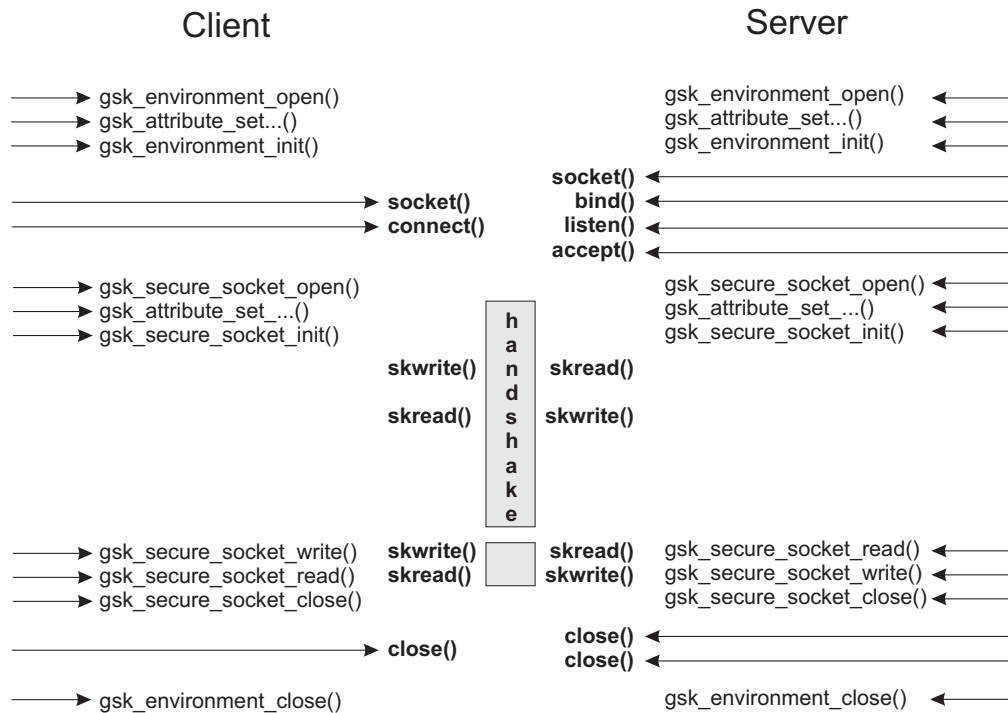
Client

Server

gsk_environment_open()
gsk_attribute_set...()
gsk_environment_init()

gsk_environment_open()
gsk_attribute_set...()
gsk_environment_init()

socket()
connect()

socket()
bind()
listen()
accept()

gsk_secure_socket_open()
gsk_attribute_set_...()
gsk_secure_socket_init()

gsk_secure_socket_open()
gsk_attribute_set_...()
gsk_secure_socket_init()

skwrite()
skread()

handshake

skread()
skwrite()

gsk_secure_socket_write()
gsk_secure_socket_read()
gsk_secure_socket_close()

skwrite()
skread()

skread()
skwrite()

gsk_secure_socket_read()
gsk_secure_socket_write()
gsk_secure_socket_close()

close()

close()
close()

gsk_environment_close()

gsk_environment_close()